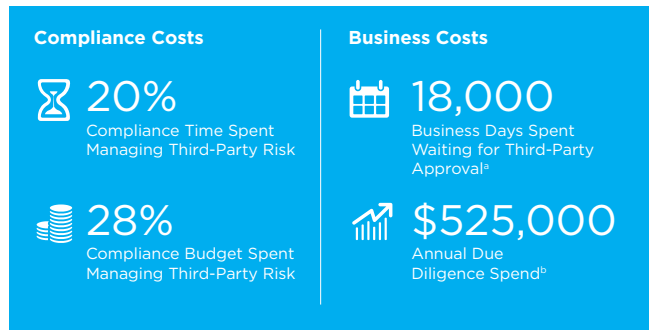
Compliance Costs

20%
Compliance Time Spent Managing Third-Party Risk

28%
Compliance Budget Spent Managing Third-Party Risk

Business Costs

18,000
Business Days Spent Waiting for Third-Party Approval$^{a}$

$525,000
Annual Due Diligence Spend$^{b}$